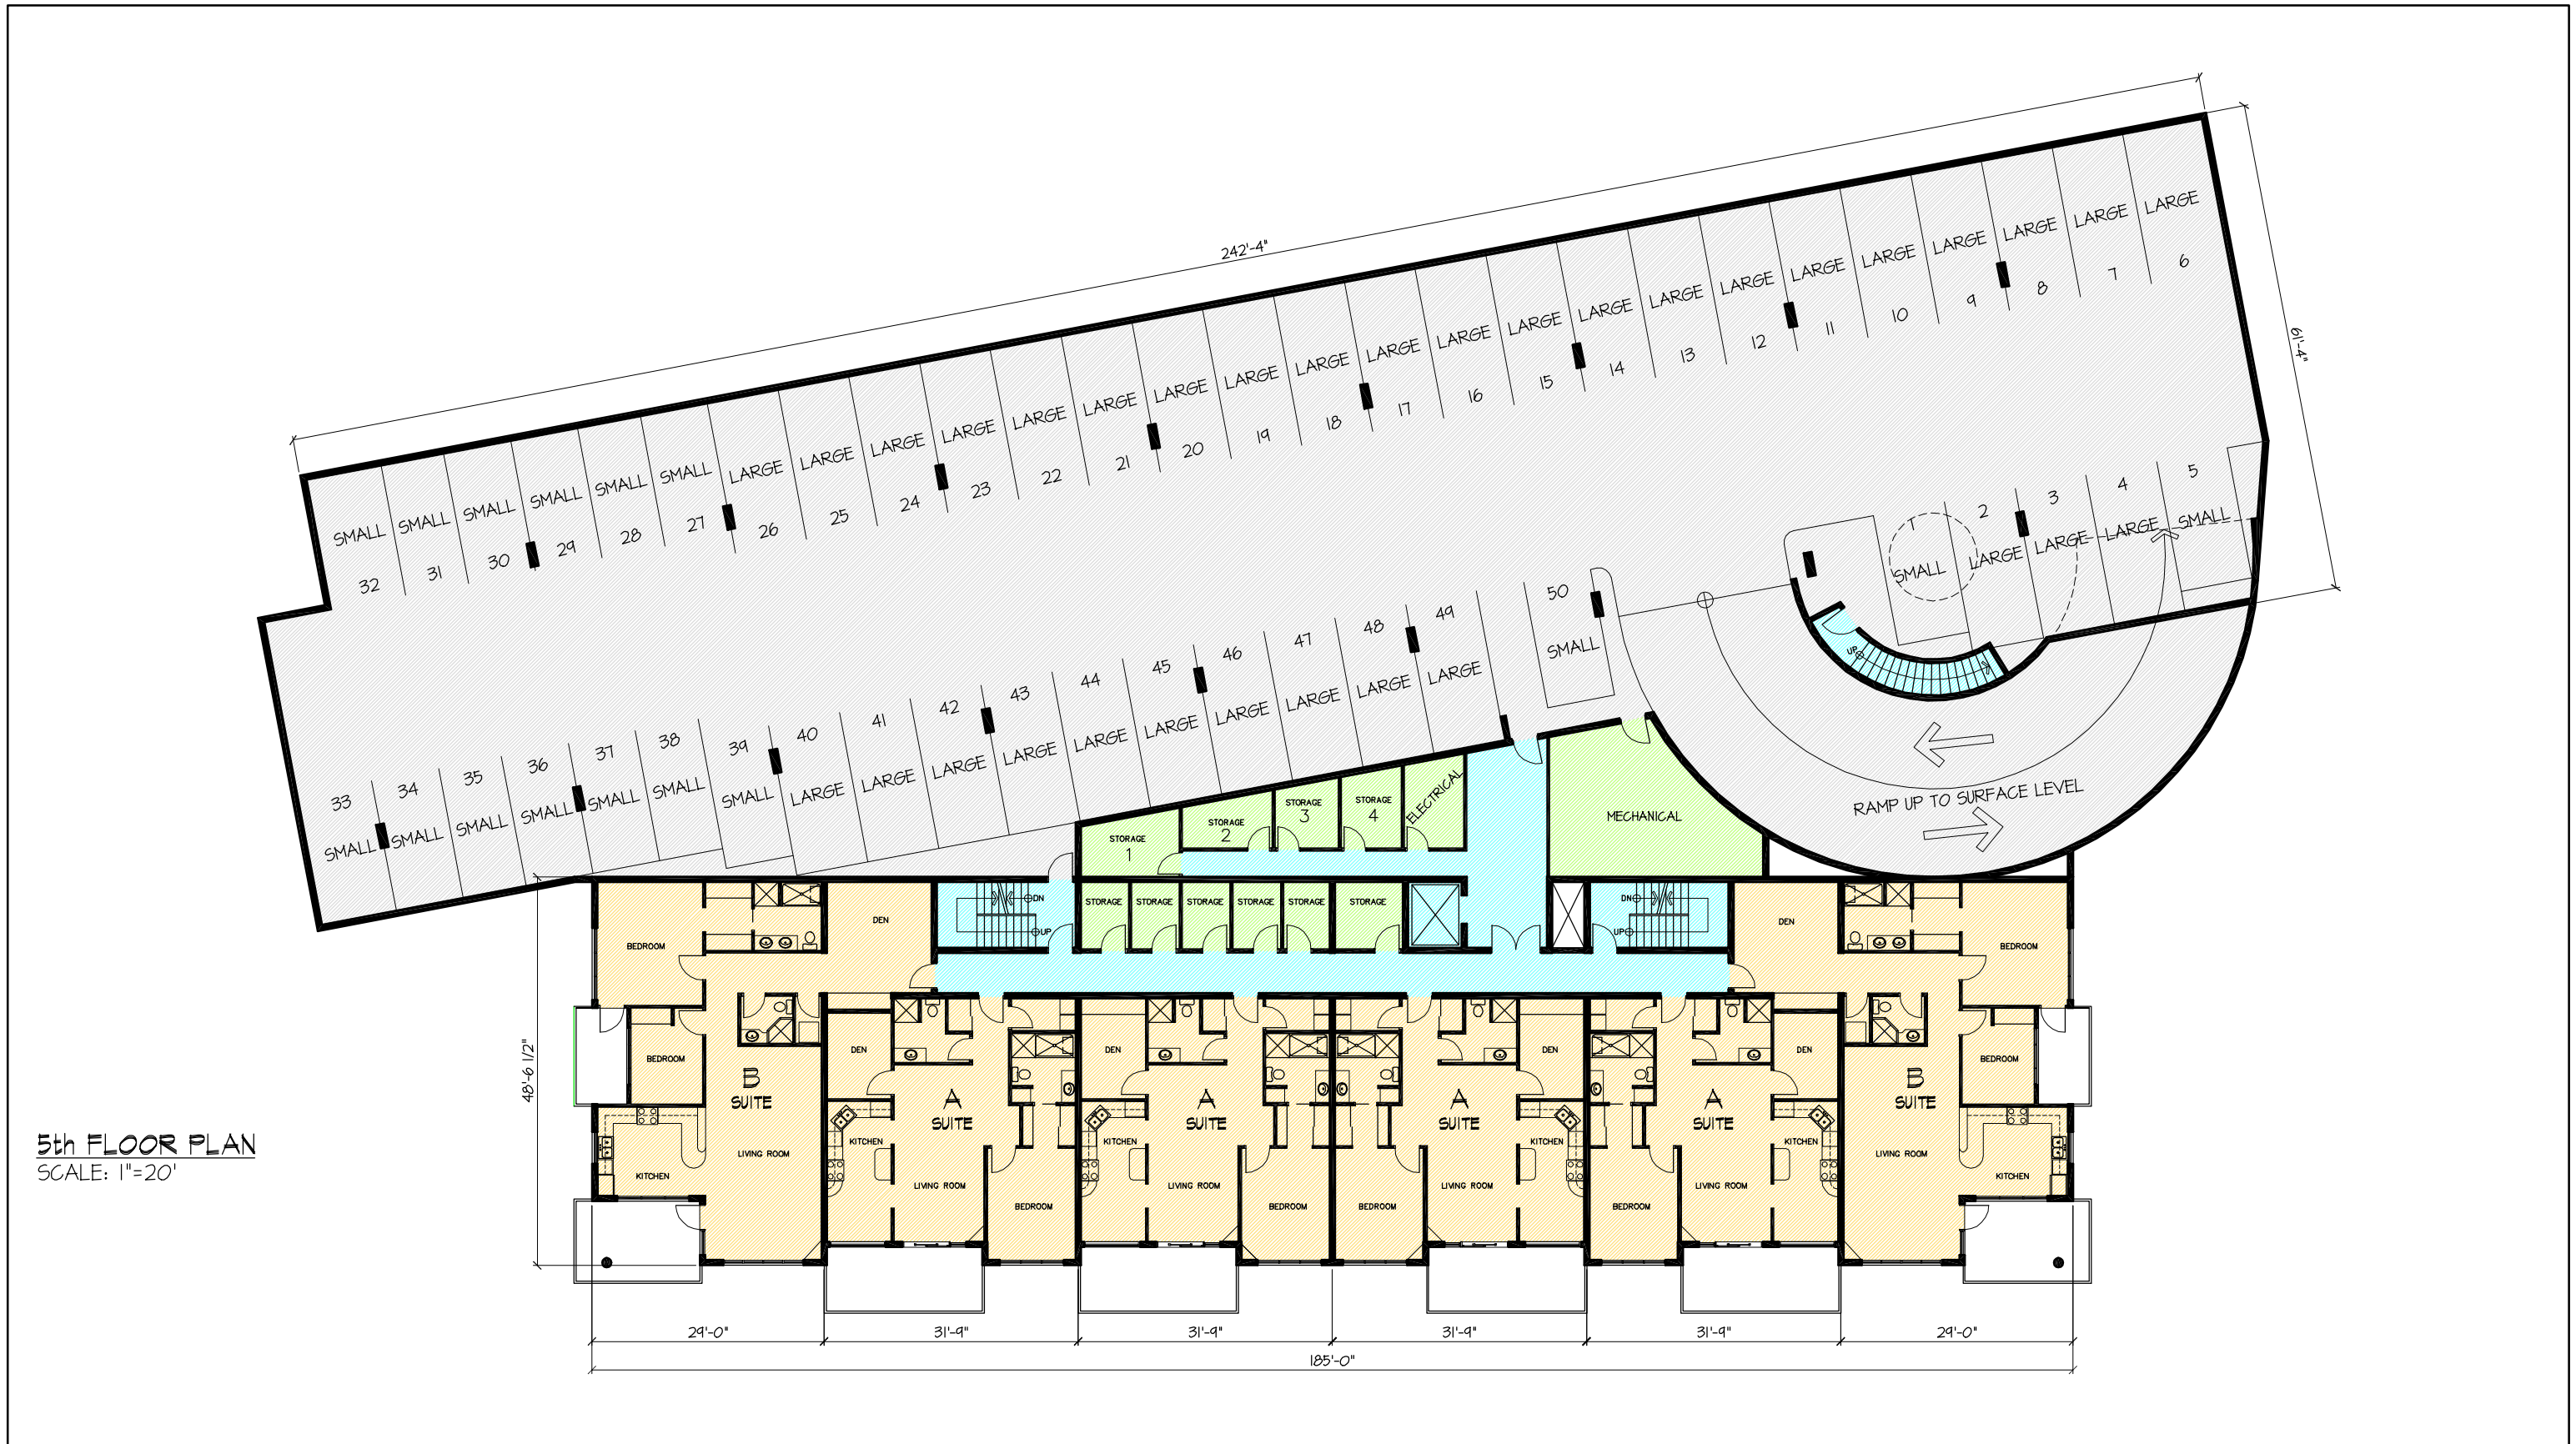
242'-4"

61'-4"

SMALL 32
SMALL 31
SMALL 30
SMALL 29
SMALL 28
SMALL 27
LARGE 26
LARGE 25
LARGE 24
LARGE 23
LARGE 22
LARGE 21
LARGE 20
LARGE 19
LARGE 18
LARGE 17
LARGE 16
LARGE 15
LARGE 14
LARGE 13
LARGE 12
LARGE 11
LARGE 10
LARGE 9
LARGE 8
LARGE 7
LARGE 6

1 SMALL
2 LARGE
3 LARGE
4 LARGE
5 SMALL

50 SMALL

33 SMALL
34 SMALL
35 SMALL
36 SMALL
37 SMALL
38 SMALL
39 SMALL
40 LARGE
41 LARGE
42 LARGE
43 LARGE
44 LARGE
45 LARGE
46 LARGE
47 LARGE
48 LARGE
49 LARGE

UP
RAMP UP TO SURFACE LEVEL

MECHANICAL
ELECTRICAL
STORAGE 1
STORAGE 2
STORAGE 3
STORAGE 4
STORAGE
STORAGE
STORAGE
STORAGE
STORAGE
STORAGE

DN
UP
DN
UP

DEN
BEDROOM
BEDROOM
B SUITE
LIVING ROOM
KITCHEN

DEN
A SUITE
KITCHEN
LIVING ROOM
BEDROOM

DEN
A SUITE
KITCHEN
LIVING ROOM
BEDROOM

DEN
A SUITE
KITCHEN
LIVING ROOM
BEDROOM

DEN
A SUITE
KITCHEN
LIVING ROOM
BEDROOM

DEN
BEDROOM
BEDROOM
B SUITE
LIVING ROOM
KITCHEN

48'-6 1/2"

5th FLOOR PLAN
SCALE: 1"=20'

29'-0"
31'-9"
31'-9"
31'-9"
31'-9"
29'-0"
185'-0"